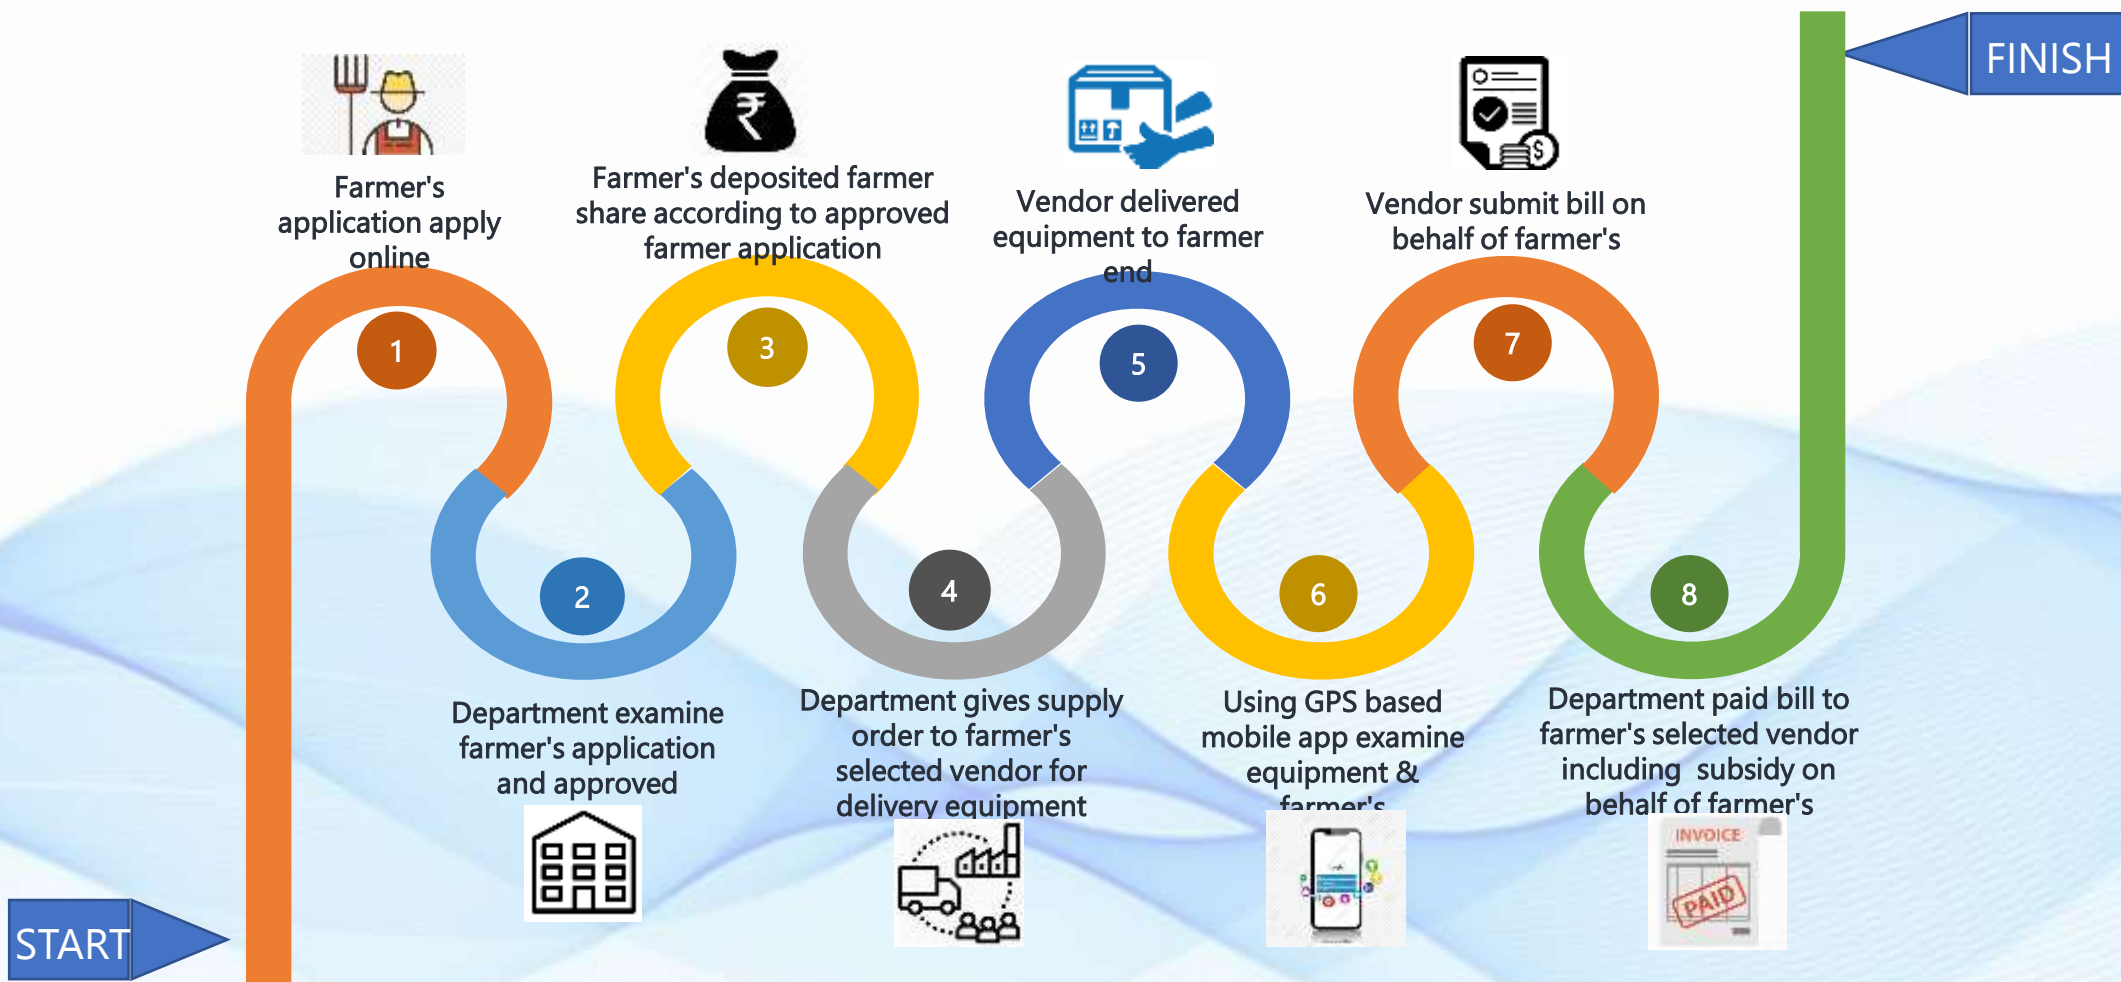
FINISH

Farmer's application apply online

Farmer's deposited farmer share according to approved farmer application

Vendor delivered equipment to farmer end

Vendor submit bill on behalf of farmer's

1

3

5

7

2

4

6

8

Department examine farmer's application and approved

Department gives supply order to farmer's selected vendor for delivery equipment

Using GPS based mobile app examine equipment & farmer's

Department paid bill to farmer's selected vendor including subsidy on behalf of farmer's

INVOICE

PAID

START